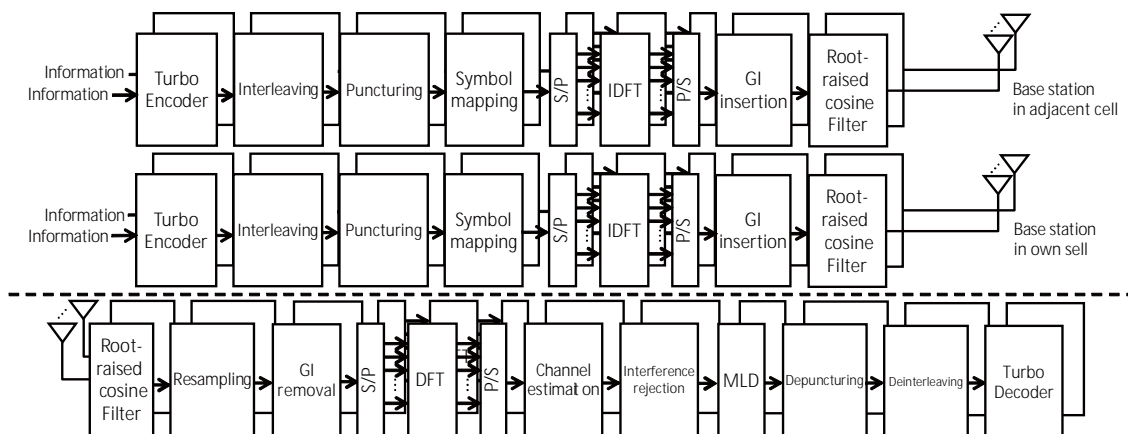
Information
Information
Turbo Encoder
Interleaving
Puncturing
Symbol mapping
S/P
IDFT
P/S
GI insertion
Root-raised cosine Filter
Base station in adjacent cell

Information
Information
Turbo Encoder
Interleaving
Puncturing
Symbol mapping
S/P
IDFT
P/S
GI insertion
Root-raised cosine Filter
Base station in own sell

Root-raised cosine Filter
Resampling
GI removal
S/P
DFT
P/S
Channel estimat on
Interference rejection
MLD
Depuncturing
Deinterleaving
Turbo Decoder